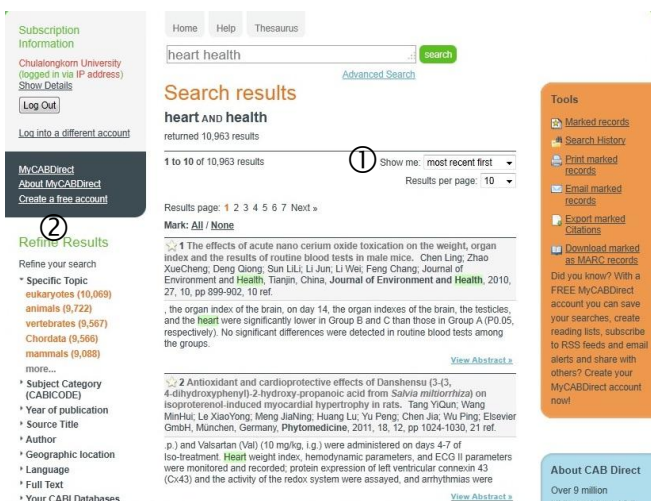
Subscription Information
Chulalongkorn University (logged in via IP address)
Show Details
Log Out
Log into a different account

MyCABDirect
About MyCABDirect
Create a free account

②
Refine Results
Refine your search
Specific Topic
eukaryotes (10,069)
animals (9,722)
vertebrates (9,567)
Chordata (9,566)
mammals (9,088)
more...
Subject Category (CABICODE)
Year of publication
Source Title
Author
Geographic location
Language
Full Text
Your CABI Databases

Home Help Thesaurus
heart health
search
Advanced Search

Search results
heart AND health
returned 10,963 results

1 to 10 of 10,963 results
① Show me: most recent first
Results per page: 10

Results page: 1 2 3 4 5 6 7 Next »
Mark: All / None

1 The effects of acute nano cerium oxide toxication on the weight, organ index and the results of routine blood tests in male mice. Chen Ling; Zhao XueCheng; Deng QiuXin; Sun LiLi; Li Jun; Li Wei; Feng Chang; Journal of Environment and Health, Tianjin, China, Journal of Environment and Health, 2010, 27, 10, pp 899-902, 10 ref.
, the organ index of the brain, on day 14, the organ indexes of the brain, the testicles, and the heart were significantly lower in Group B and C than those in Group A (P0.05, respectively). No significant differences were detected in routine blood tests among the groups.
View Abstract »

2 Antioxidant and cardioprotective effects of Danshensu (3-(3, 4-dihydroxyphenyl)-2-hydroxy-propanoic acid from Salvia miltiorrhiza) on isoproterenol-induced myocardial hypertrophy in rats. Tang YiQun; Wang MinHui; Le XiaoYing; Meng JiaNing; Huang Lu; Yu Peng; Chen Jia; Wu Ping; Elsevier GmbH, München, Germany, Phytomedicine, 2011, 18, 12, pp 1024-1030, 21 ref.
p.) and Valsartan (Val) (10 mg/kg, i.g.) were administered on days 4-7 of Iso-treatment. Heart weight index, hemodynamic parameters, and ECG II parameters were monitored and recorded; protein expression of left ventricular connexin 43 (Cx43) and the activity of the redox system were assayed, and arrhythmias were
View Abstract »

Tools
Marked records
Search History
Print marked records
Email marked records
Export marked Citations
Download marked as MARC records
Did you know? With a FREE MyCABDirect account you can save your searches, create reading lists, subscribe to RSS feeds and email alerts and share with others? Create your MyCABDirect account now!

About CAB Direct
Over 9 million